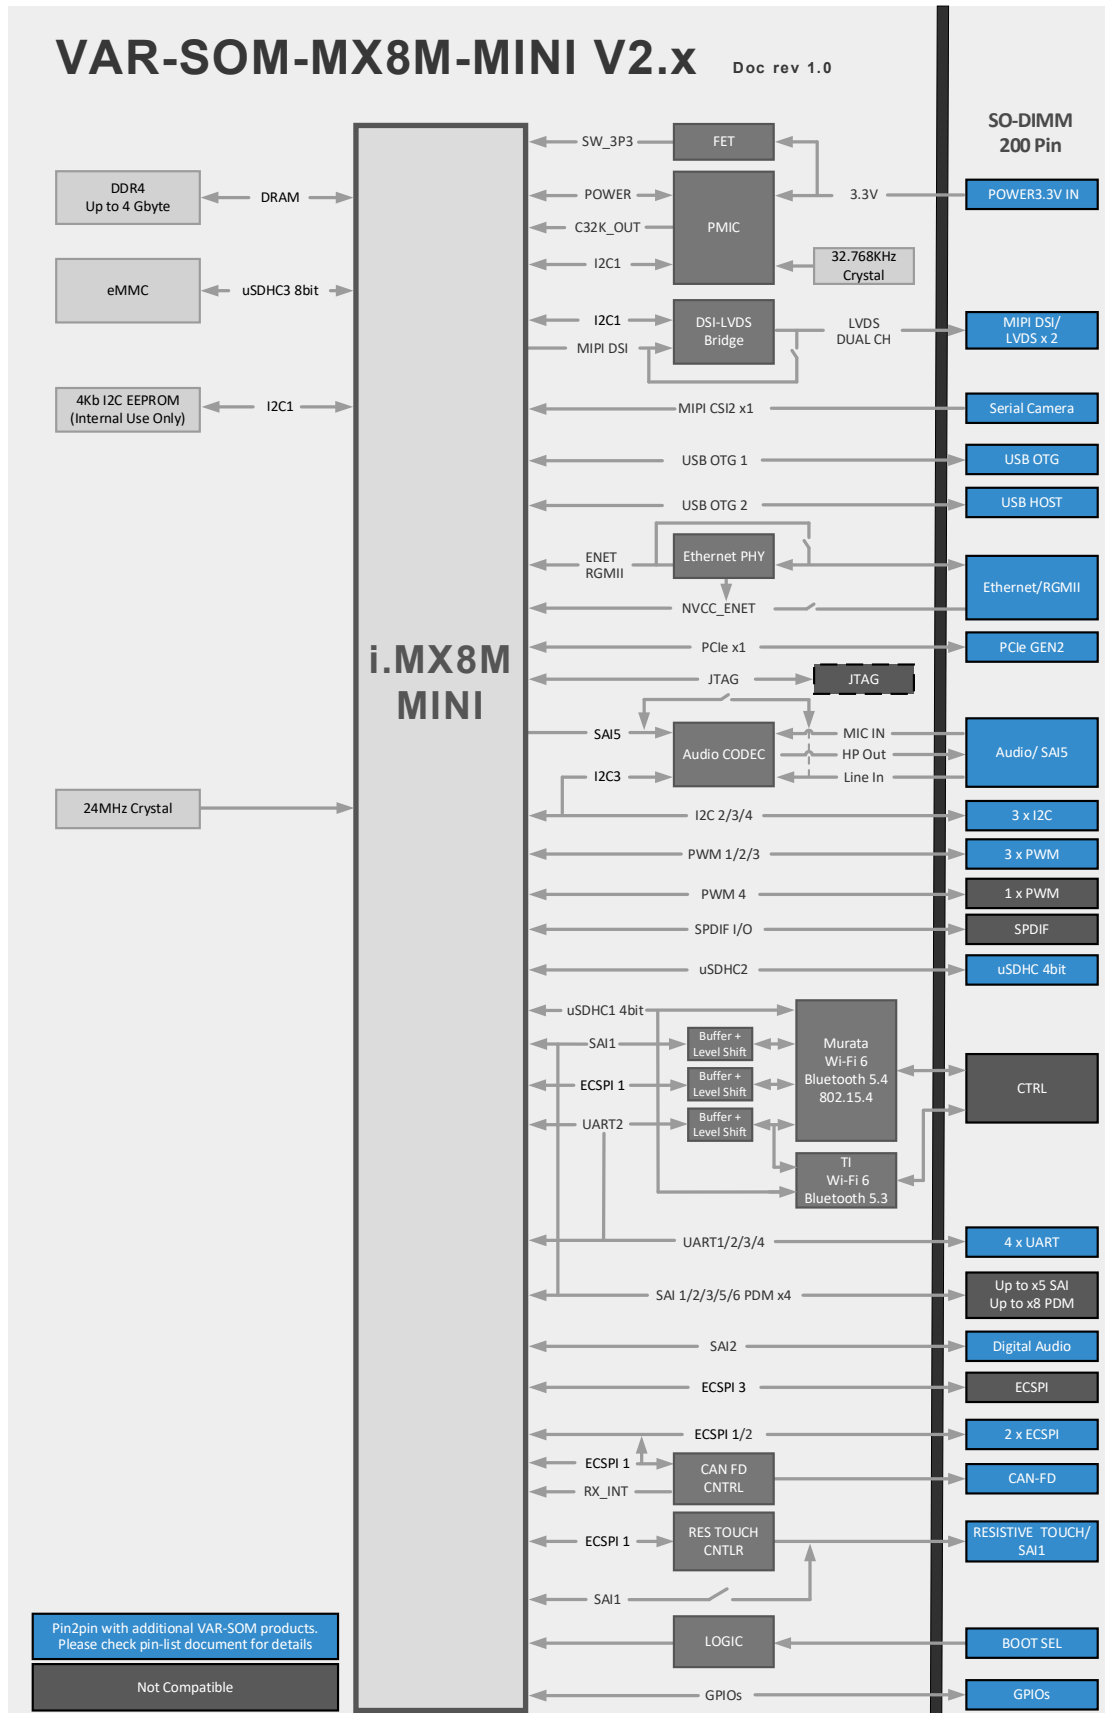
VAR-SOM-MX8M-MINI V2.x

Doc rev 1.0

SO-DIMM
200 Pin

DDR4
Up to 4 Gbyte

DRAM

eMMC

uSDHC3 8bit

4Kb I2C EEPROM
(Internal Use Only)

I2C1

24MHz Crystal

i.MX8M
MINI

SW_3P3

FET

POWER

C32K_OUT

I2C1

PMIC

3.3V

POWER3.3V IN

32.768KHz
Crystal

I2C1

MIPI DSI

DSI-LVDS
Bridge

LVDS
DUAL CH

MIPI DSI/
LVDS x 2

MIPI CSI2 x1

Serial Camera

USB OTG 1

USB OTG

USB OTG 2

USB HOST

ENET
RGMII

Ethernet PHY

Ethernet/RGMII

NVCC_ENET

PCIe x1

PCIe GEN2

JTAG

JTAG

SAI5

Audio CODEC

MIC IN

HP Out

Line In

Audio/ SAI5

I2C3

I2C 2/3/4

3 x I2C

PWM 1/2/3

3 x PWM

PWM 4

1 x PWM

SPDIF I/O

SPDIF

uSDHC2

uSDHC 4bit

uSDHC1 4bit

SAI1

Buffer +
Level Shift

ECSPI 1

Buffer +
Level Shift

UART2

Buffer +
Level Shift

Murata
Wi-Fi 6
Bluetooth 5.4
802.15.4

CTRL

TI
Wi-Fi 6
Bluetooth 5.3

UART1/2/3/4

4 x UART

SAI 1/2/3/5/6 PDM x4

Up to x5 SAI
Up to x8 PDM

SAI2

Digital Audio

ECSPI 3

ECSPI

ECSPI 1/2

2 x ECSPI

ECSPI 1

RX_INT

CAN FD
CNTRL

CAN-FD

ECSPI 1

RES TOUCH
CNTLR

RESISTIVE TOUCH/
SAI1

SAI1

LOGIC

BOOT SEL

GPIOs

GPIOs

Pin2pin with additional VAR-SOM products.
Please check pin-list document for details

Not Compatible